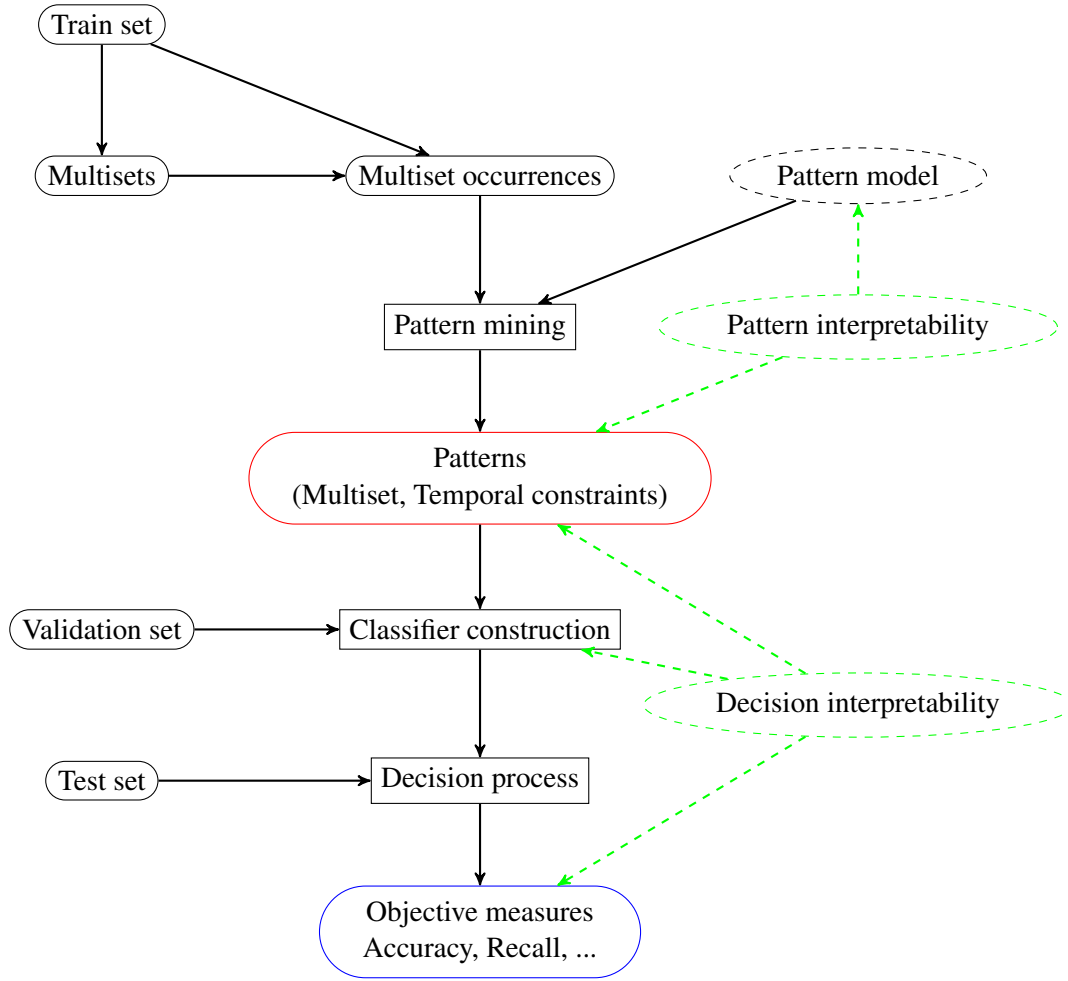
Train set

Multisets

Multiset occurrences

Pattern model

Pattern mining

Pattern interpretability

Patterns
(Multiset, Temporal constraints)

Validation set

Classifier construction

Decision interpretability

Test set

Decision process

Objective measures
Accuracy, Recall, ...